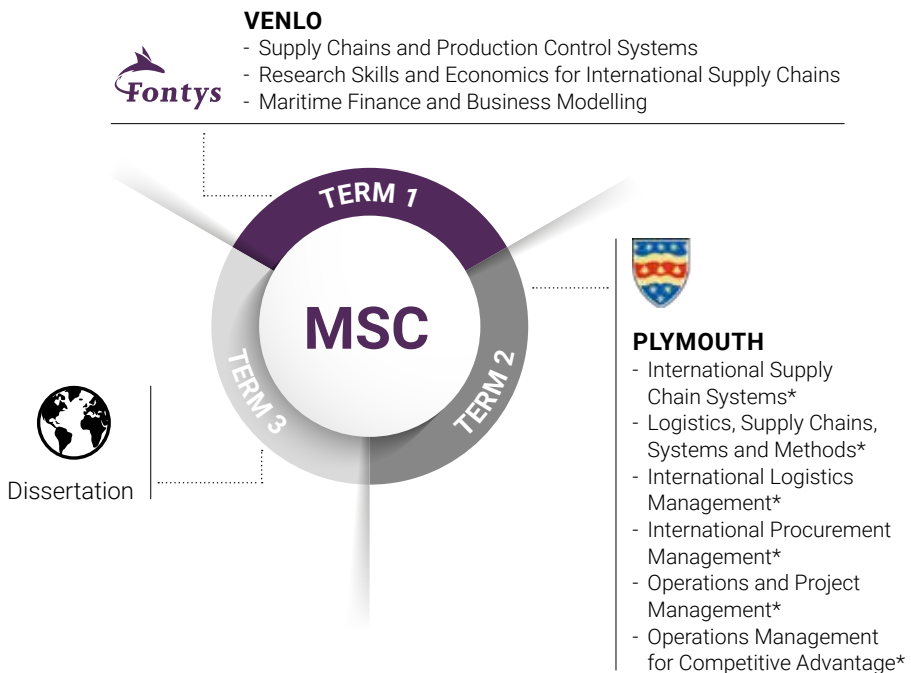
VENLO
- Supply Chains and Production Control Systems
- Research Skills and Economics for International Supply Chains
- Maritime Finance and Business Modelling

Fontys

TERM 1

MSC

TERM 2

TERM 3

Dissertation

PLYMOUTH
- International Supply Chain Systems*
- Logistics, Supply Chains, Systems and Methods*
- International Logistics Management*
- International Procurement Management*
- Operations and Project Management*
- Operations Management for Competitive Advantage*